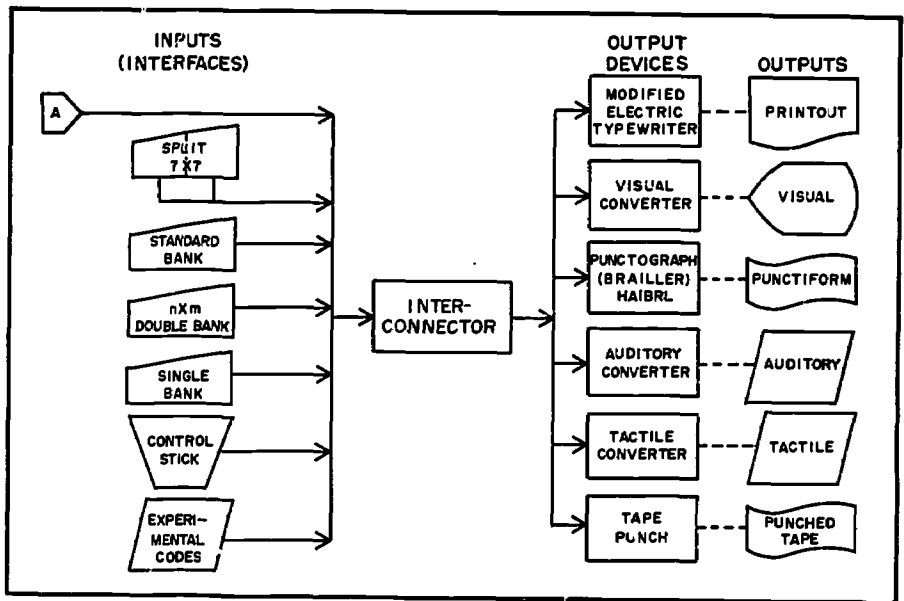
INPUTS
(INTERFACES)

A

SPLIT
7 X 7

STANDARD
BANK

nXm
DOUBLE BANK

SINGLE
BANK

CONTROL
STICK

EXPERI-
MENTAL
CODES

INTER-
CONNECTOR

OUTPUT
DEVICES

OUTPUTS

MODIFIED
ELECTRIC
TYPEWRITER

PRINTOUT

VISUAL
CONVERTER

VISUAL

PUNCTOGRAPH
(BRAILLER)
HAIBRL

PUNCTIFORM

AUDITORY
CONVERTER

AUDITORY

TACTILE
CONVERTER

TACTILE

TAPE
PUNCH

PUNCHED
TAPE